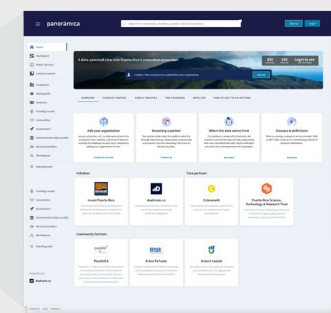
panoramica

Sign up Login

Home

A data-powered view into Puerto Rico's innovation ecosystem

405 Entities
245 Startups
Login to see the full data

Sign up

Add your organization

Becoming a partner

Where the data comes from

Glossary & definitions

Initiators

Invest Puerto Rico

Anabrava

Core partners

Colmena66

Puerto Rico Science, Technology & Research Trust

Community Partners

Parallel18

Grupo Guayacán

Ochoa PR Funds

Boost

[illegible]